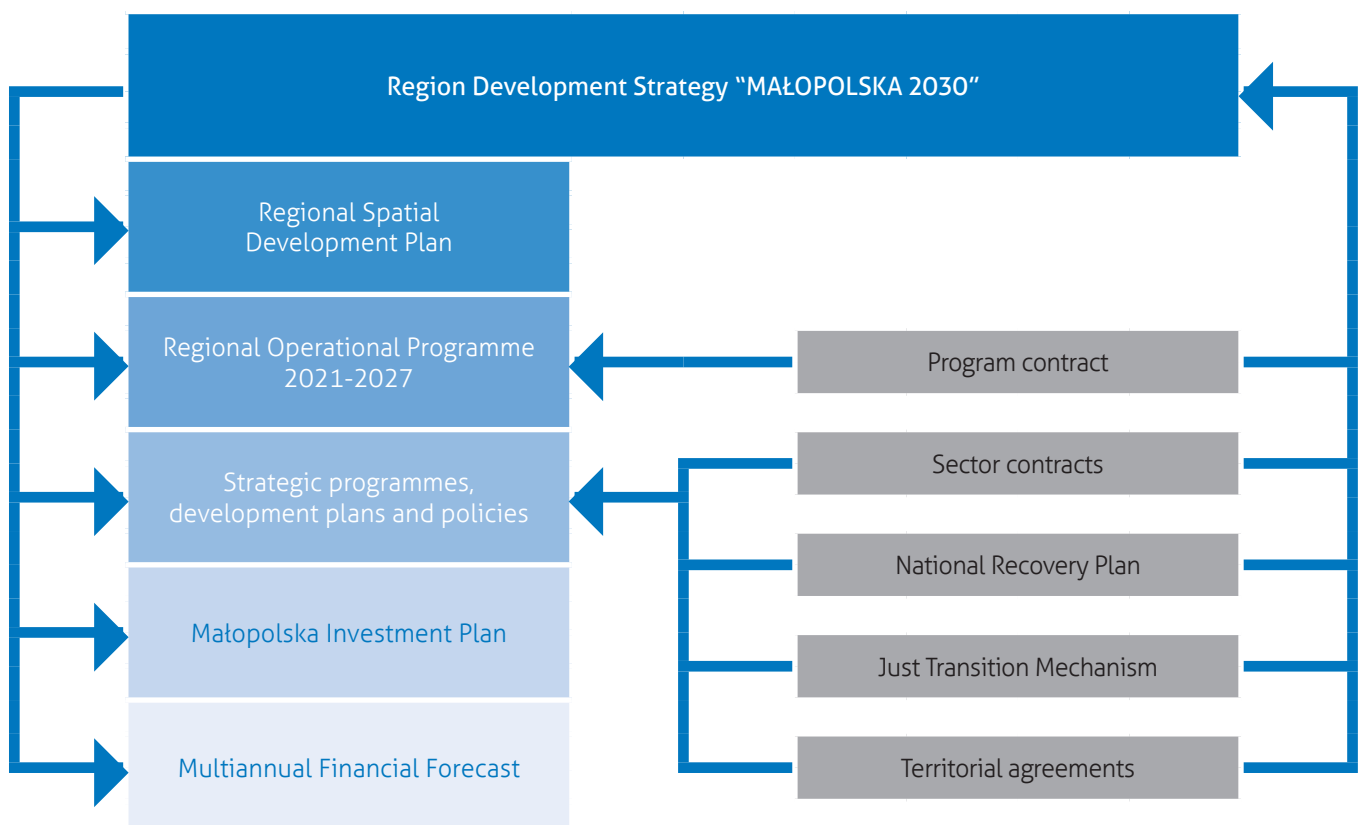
Region Development Strategy “MAŁOPOLSKA 2030”

Regional Spatial Development Plan

Regional Operational Programme 2021-2027

Strategic programmes, development plans and policies

Małopolska Investment Plan

Multiannual Financial Forecast

Program contract

Sector contracts

National Recovery Plan

Just Transition Mechanism

Territorial agreements